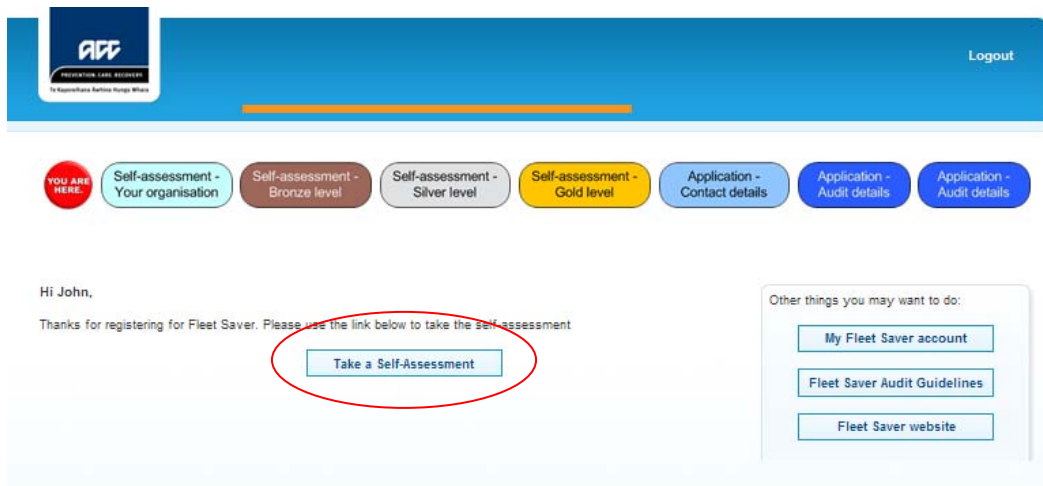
ACC
PREVENTION. CARE. RECOVERY.
Te Kaporeihana Āwhina Hunga Whara

Logout

YOU ARE HERE.

Self-assessment - Your organisation

Self-assessment - Bronze level

Self-assessment - Silver level

Self-assessment - Gold level

Application - Contact details

Application - Audit details

Application - Audit details

Hi John,

Thanks for registering for Fleet Saver. Please use the link below to take the self assessment

Take a Self-Assessment

Other things you may want to do:

My Fleet Saver account

Fleet Saver Audit Guidelines

Fleet Saver website